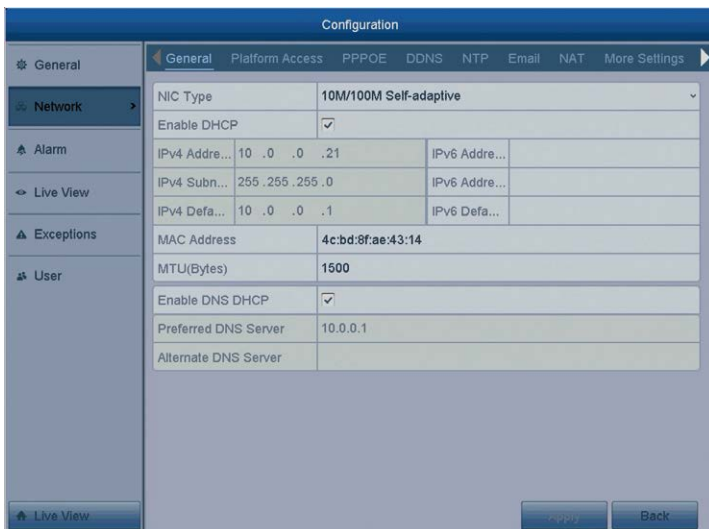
Configuration

General
Network
Alarm
Live View
Exceptions
User

General Platform Access PPPOE DDNS NTP Email NAT More Settings

| NIC Type | 10M/100M Self-adaptive | | |
|---|---|---|---|
| Enable DHCP | ☑ | | |
| IPv4 Addre... | 10 .0 .0 .21 | IPv6 Addre... | |
| IPv4 Subn... | 255 .255 .255 .0 | IPv6 Addre... | |
| IPv4 Defa... | 10 .0 .0 .1 | IPv6 Defa... | |
| MAC Address | 4c:bd:8f:ae:43:14 | | |
| MTU(Bytes) | 1500 | | |

| Enable DNS DHCP | ☑ |
|---|---|
| Preferred DNS Server | 10.0.0.1 |
| Alternate DNS Server | |

Live View
Apply
Back